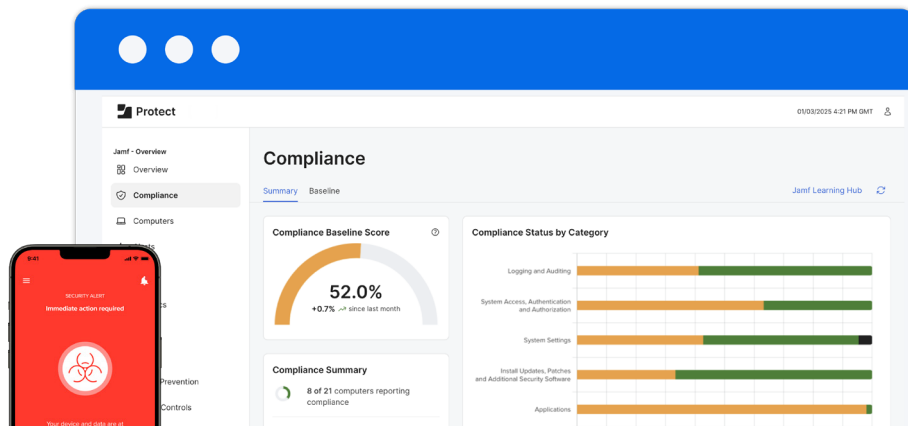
Protect

01/03/2025 4:21 PM GMT

Jamf - Overview

Overview

Compliance

Computers

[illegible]

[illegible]

Prevention

Controls

Compliance

Summary

Baseline

Jamf Learning Hub

Compliance Baseline Score

52.0%

+0.7% since last month

Compliance Summary

8 of 21 computers reporting compliance

Compliance Status by Category

Logging and Auditing

System Access, Authentication and Authorization

System Settings

Install Updates, Patches and Additional Security Software

Applications

9:41

SECURITY ALERT

Immediate action required

Your device and data are at